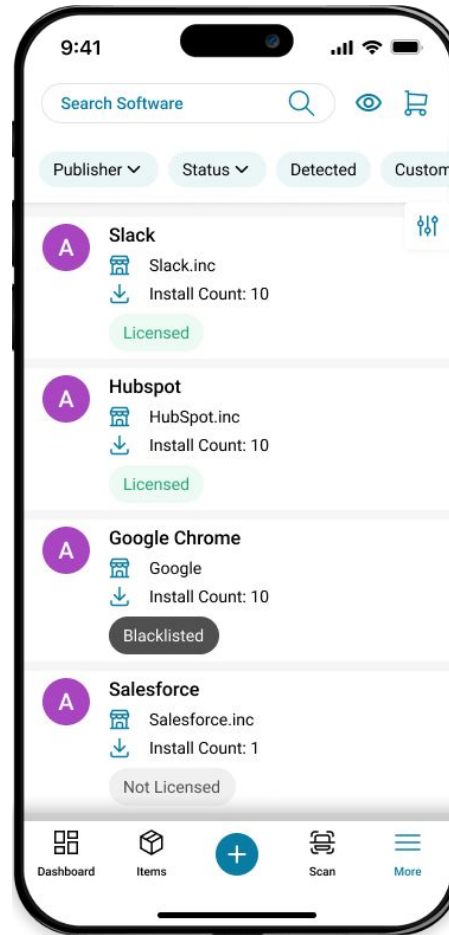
9:41

Search Software

Publisher Status Detected Custom

A
Slack
Slack.inc
Install Count: 10
Licensed

A
Hubspot
HubSpot.inc
Install Count: 10
Licensed

A
Google Chrome
Google
Install Count: 10
Blacklisted

A
Salesforce
Salesforce.inc
Install Count: 1
Not Licensed

Dashboard Items Scan More